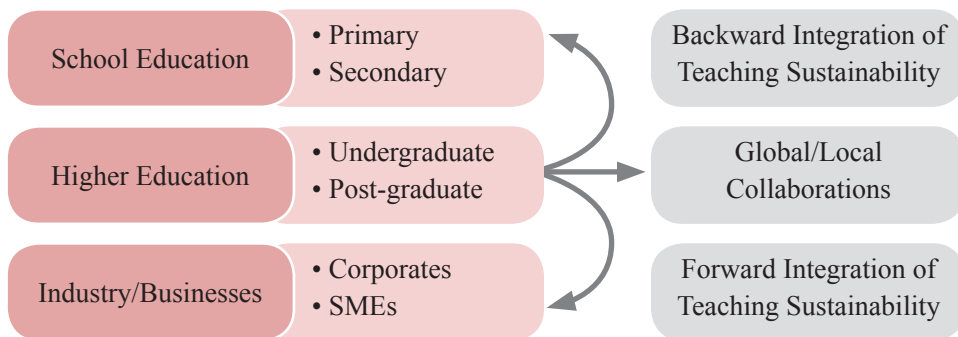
School Education

• Primary
• Secondary

Backward Integration of Teaching Sustainability

Higher Education

• Undergraduate
• Post-graduate

Global/Local Collaborations

Industry/Businesses

• Corporates
• SMEs

Forward Integration of Teaching Sustainability